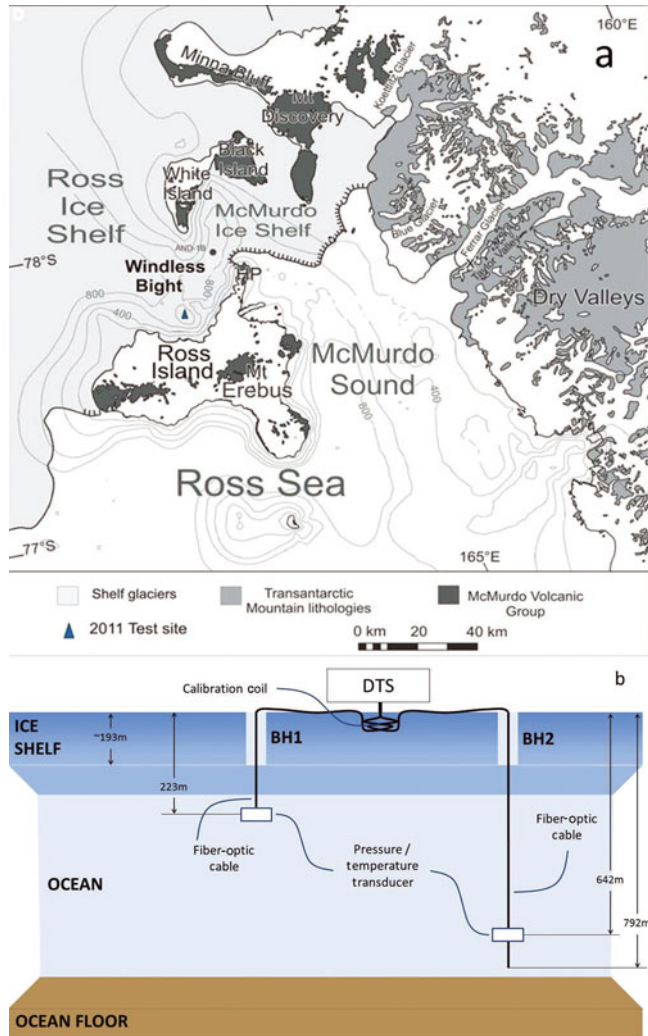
160°E

a

Minna Bluff

Koettlitz Glacier

Mt Discovery

Black Island

White Island

Ross Ice Shelf

McMurdo Ice Shelf

Blue Glacier

Ferrar Glacier

Taylor Valley

AND-1B

—78°S

Windless Bight

HP

800

400

800

Dry Valleys

Ross Island

Mt Erebus

McMurdo Sound

600

400

Ross Sea

—77°S

165°E

Shelf glaciers

Transantarctic Mountain lithologies

McMurdo Volcanic Group

2011 Test site

0 km 20 40 km

DTS

b

Calibration coil

ICE SHELF

~193m

BH1

BH2

223m

Fiber-optic cable

Fiber-optic cable

Pressure / temperature transducer

OCEAN

642m

792m

OCEAN FLOOR